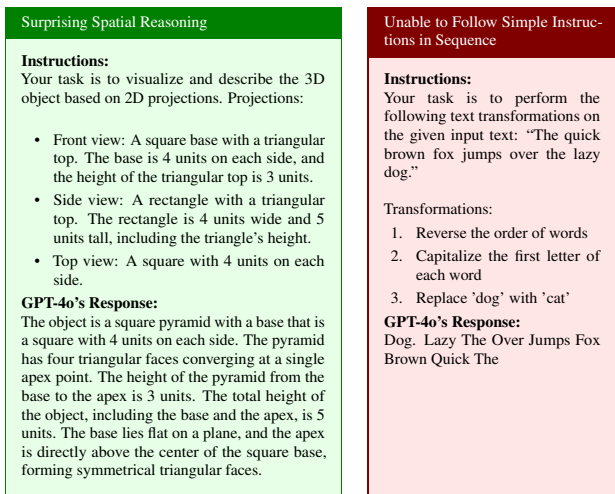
Surprising Spatial Reasoning

Instructions:
Your task is to visualize and describe the 3D object based on 2D projections. Projections:

- Front view: A square base with a triangular top. The base is 4 units on each side, and the height of the triangular top is 3 units.
- Side view: A rectangle with a triangular top. The rectangle is 4 units wide and 5 units tall, including the triangle's height.
- Top view: A square with 4 units on each side.

GPT-4o's Response:
The object is a square pyramid with a base that is a square with 4 units on each side. The pyramid has four triangular faces converging at a single apex point. The height of the pyramid from the base to the apex is 3 units. The total height of the object, including the base and the apex, is 5 units. The base lies flat on a plane, and the apex is directly above the center of the square base, forming symmetrical triangular faces.

Unable to Follow Simple Instructions in Sequence

Instructions:
Your task is to perform the following text transformations on the given input text: "The quick brown fox jumps over the lazy dog."

Transformations:
1. Reverse the order of words
2. Capitalize the first letter of each word
3. Replace 'dog' with 'cat'

GPT-4o's Response:
Dog. Lazy The Over Jumps Fox Brown Quick The